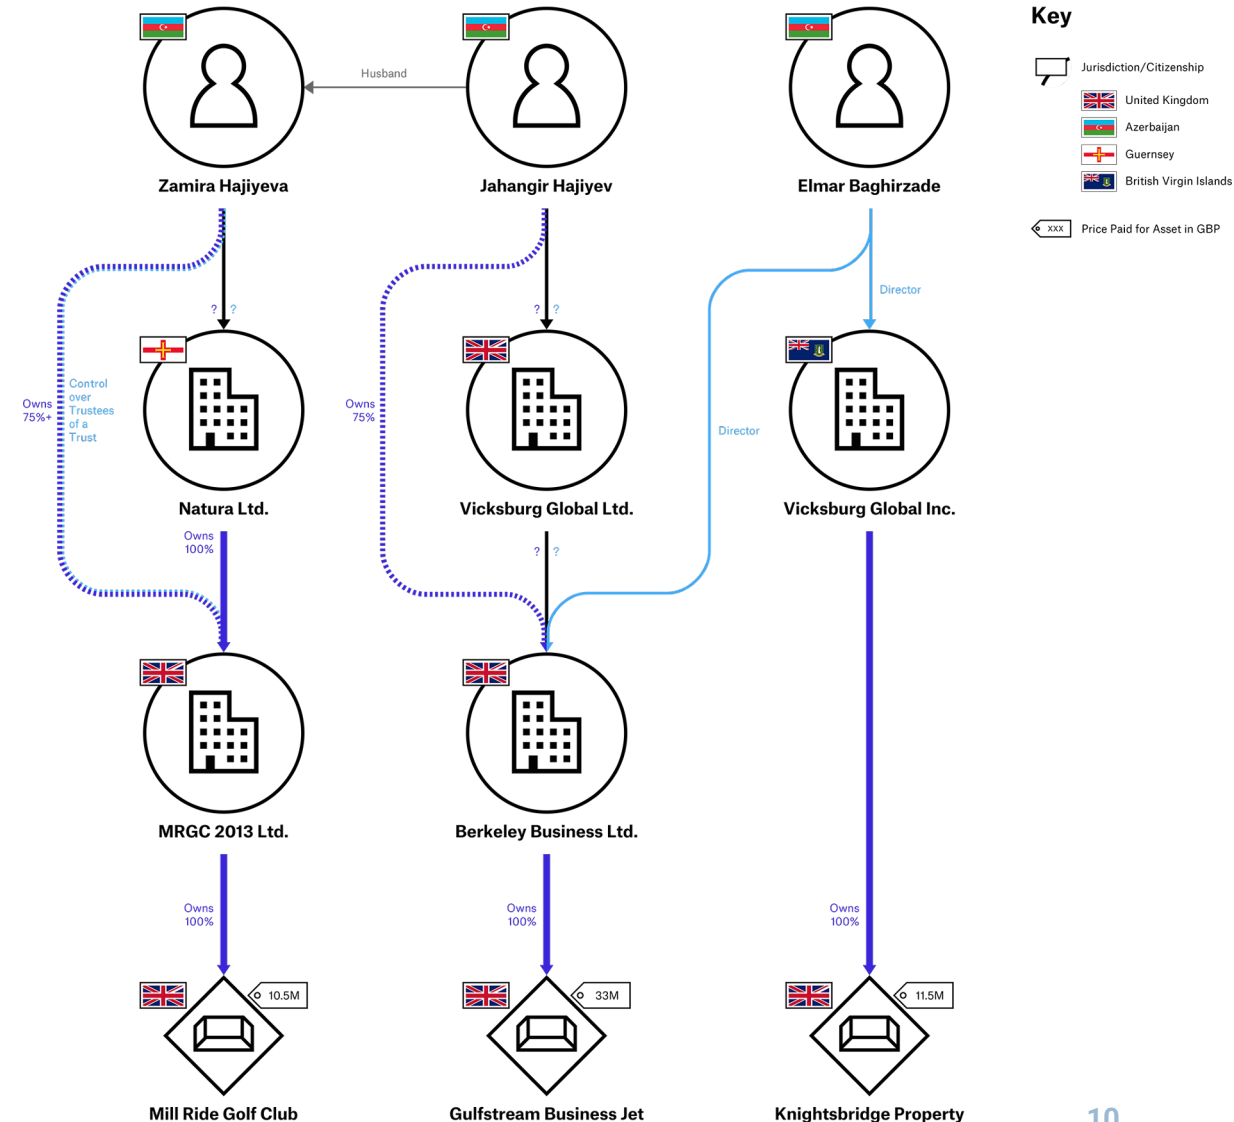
Key

Jurisdiction/Citizenship

United Kingdom

Azerbaijan

Guernsey

British Virgin Islands

xxx Price Paid for Asset in GBP

Husband

Zamira Hajiyeva

Jahangir Hajiyev

Elmar Baghirzade

? ?

? ?

Director

Owns 75%+

Control over Trustees of a Trust

Owns 75%

Director

Natura Ltd.

Vicksburg Global Ltd.

Vicksburg Global Inc.

Owns 100%

? ?

MRGC 2013 Ltd.

Berkeley Business Ltd.

Owns 100%

Owns 100%

Owns 100%

10.5M

33M

11.5M

Mill Ride Golf Club

Gulfstream Business Jet

Knightsbridge Property

10